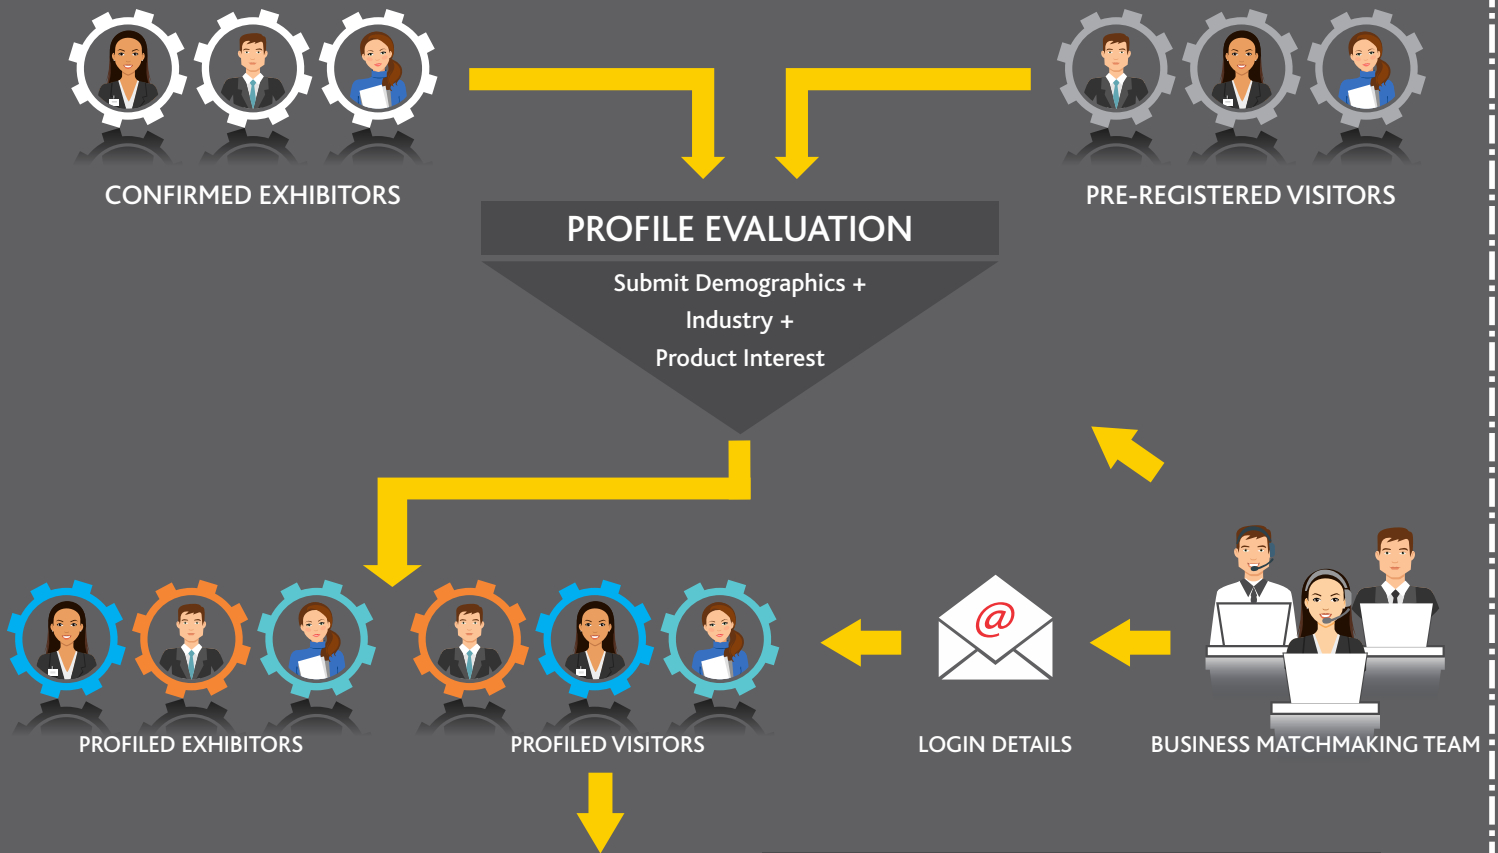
CONFIRMED EXHIBITORS

PRE-REGISTERED VISITORS

PROFILE EVALUATION

Submit Demographics +
Industry +
Product Interest

PROFILED EXHIBITORS

PROFILED VISITORS

@

LOGIN DETAILS

BUSINESS MATCHMAKING TEAM